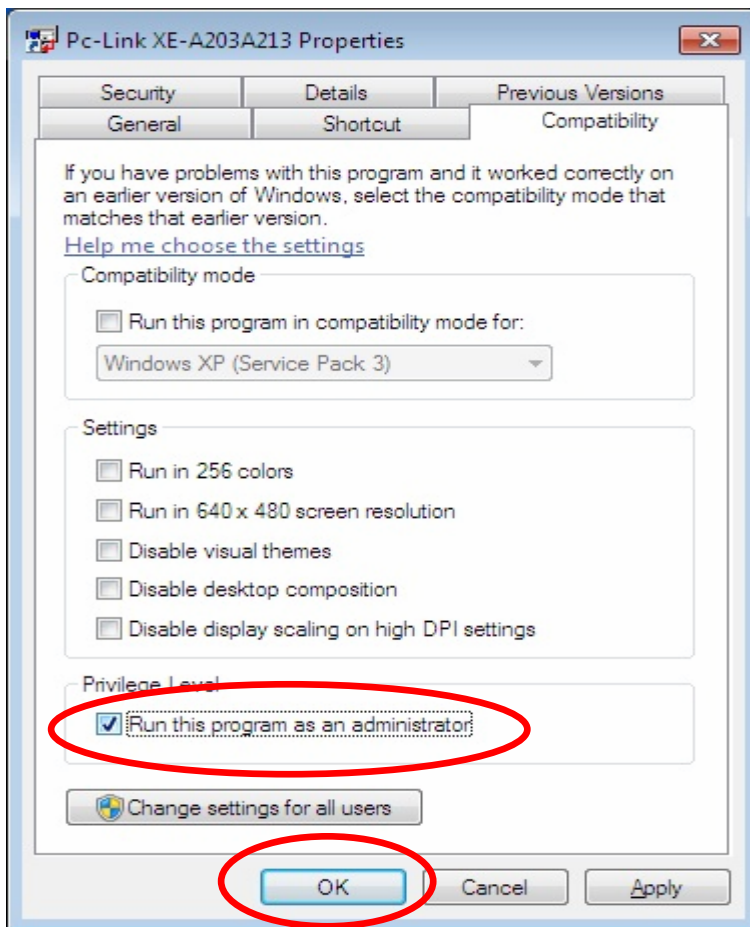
Pc-Link XE-A203A213 Properties

Security | Details | Previous Versions
General | Shortcut | Compatibility

If you have problems with this program and it worked correctly on an earlier version of Windows, select the compatibility mode that matches that earlier version.

Help me choose the settings

Compatibility mode

Run this program in compatibility mode for:

Windows XP (Service Pack 3)

Settings

Run in 256 colors

Run in 640 x 480 screen resolution

Disable visual themes

Disable desktop composition

Disable display scaling on high DPI settings

Privilege Level

Run this program as an administrator

Change settings for all users

OK Cancel Apply